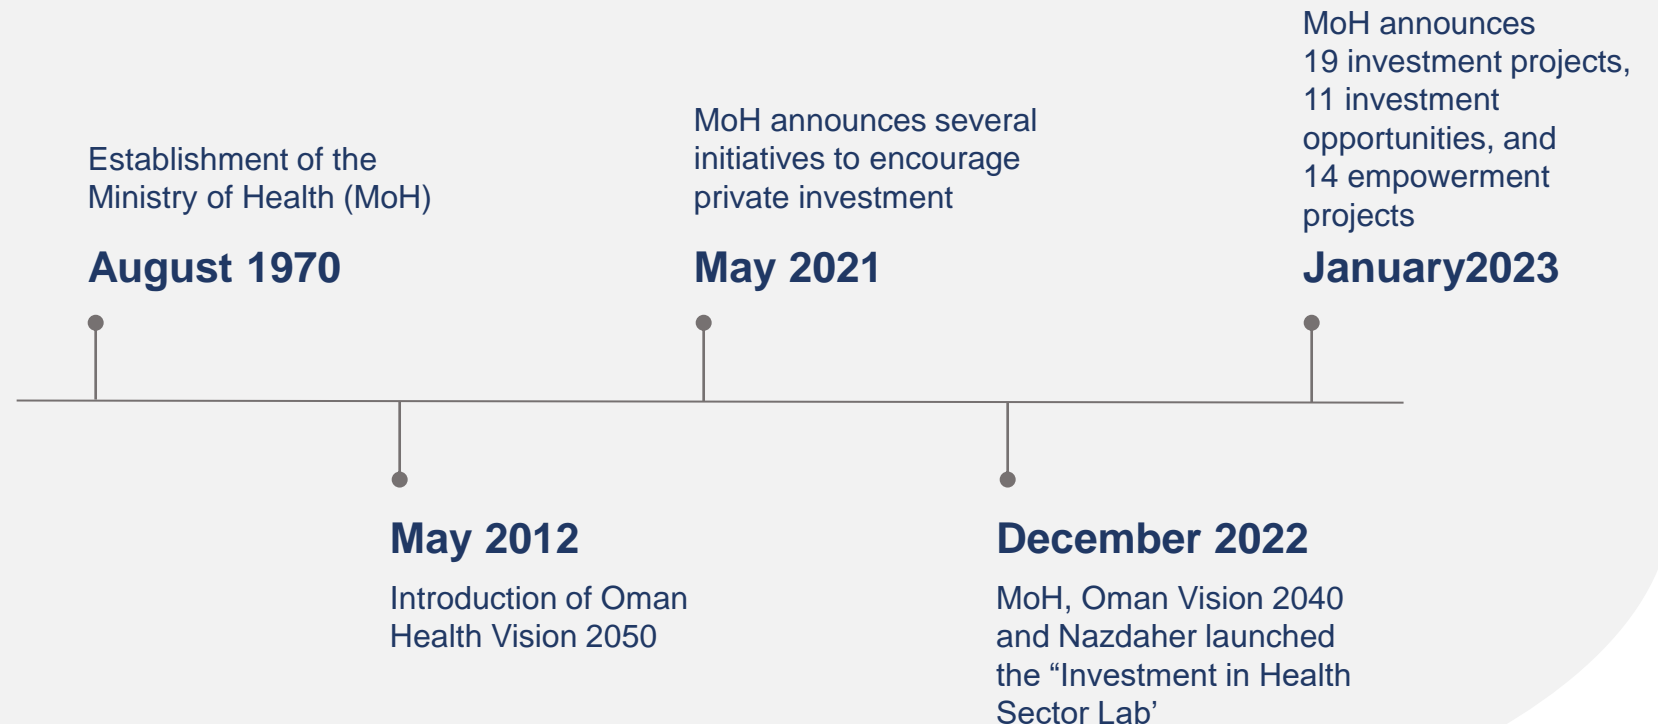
Establishment of the Ministry of Health (MoH)

August 1970

May 2012

Introduction of Oman Health Vision 2050

MoH announces several initiatives to encourage private investment

May 2021

December 2022

MoH, Oman Vision 2040 and Nazdaher launched the “Investment in Health Sector Lab’

MoH announces 19 investment projects, 11 investment opportunities, and 14 empowerment projects

January2023